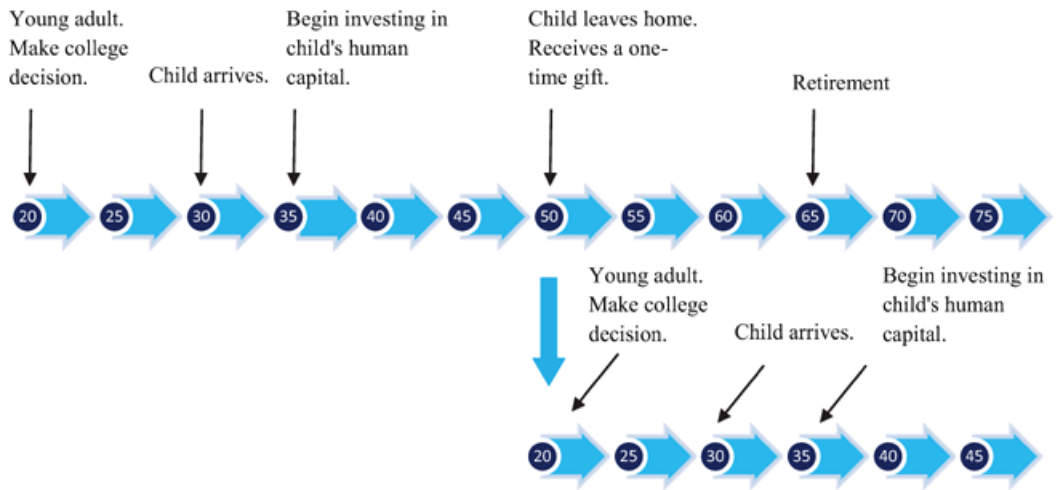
Young adult. Make college decision.

Child arrives.

Begin investing in child's human capital.

Child leaves home. Receives a one-time gift.

Retirement

20 25 30 35 40 45 50 55 60 65 70 75

Young adult. Make college decision.

Child arrives.

Begin investing in child's human capital.

20 25 30 35 40 45